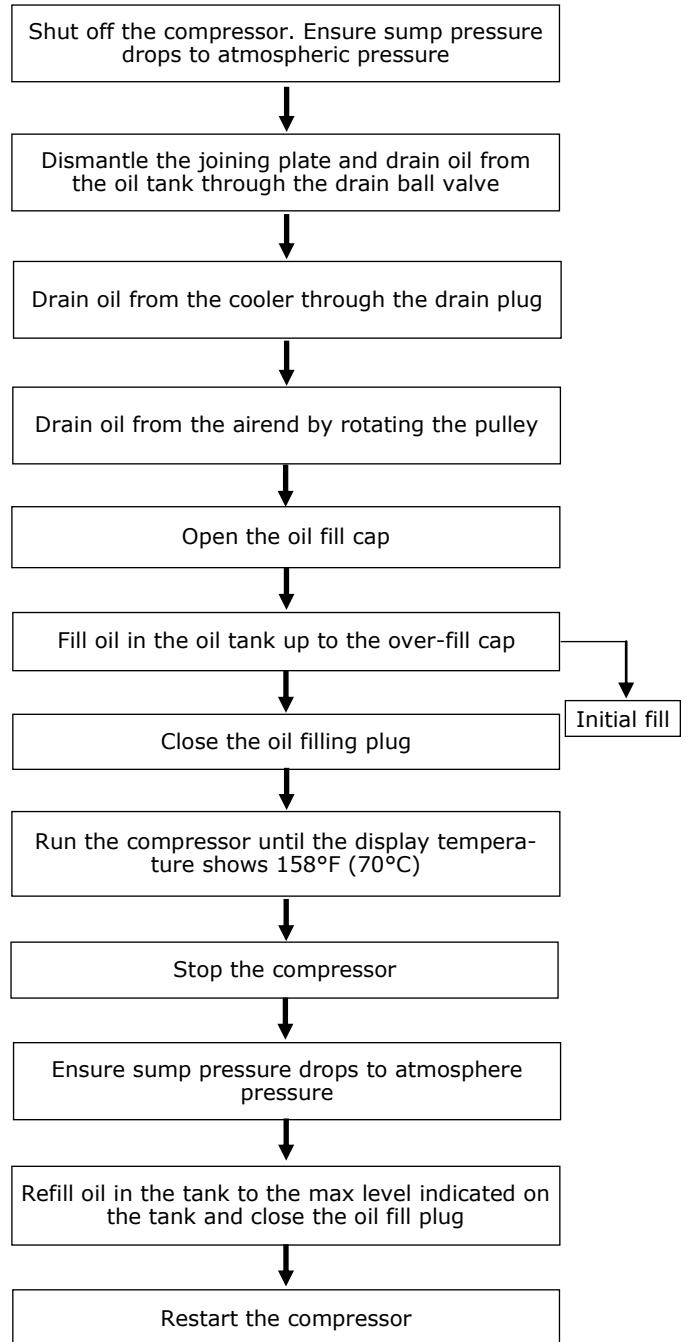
Shut off the compressor. Ensure sump pressure drops to atmospheric pressure

Dismantle the joining plate and drain oil from the oil tank through the drain ball valve

Drain oil from the cooler through the drain plug

Drain oil from the airend by rotating the pulley

Open the oil fill cap

Fill oil in the oil tank up to the over-fill cap

Initial fill

Close the oil filling plug

Run the compressor until the display temperature shows 158°F (70°C)

Stop the compressor

Ensure sump pressure drops to atmosphere pressure

Refill oil in the tank to the max level indicated on the tank and close the oil fill plug

Restart the compressor